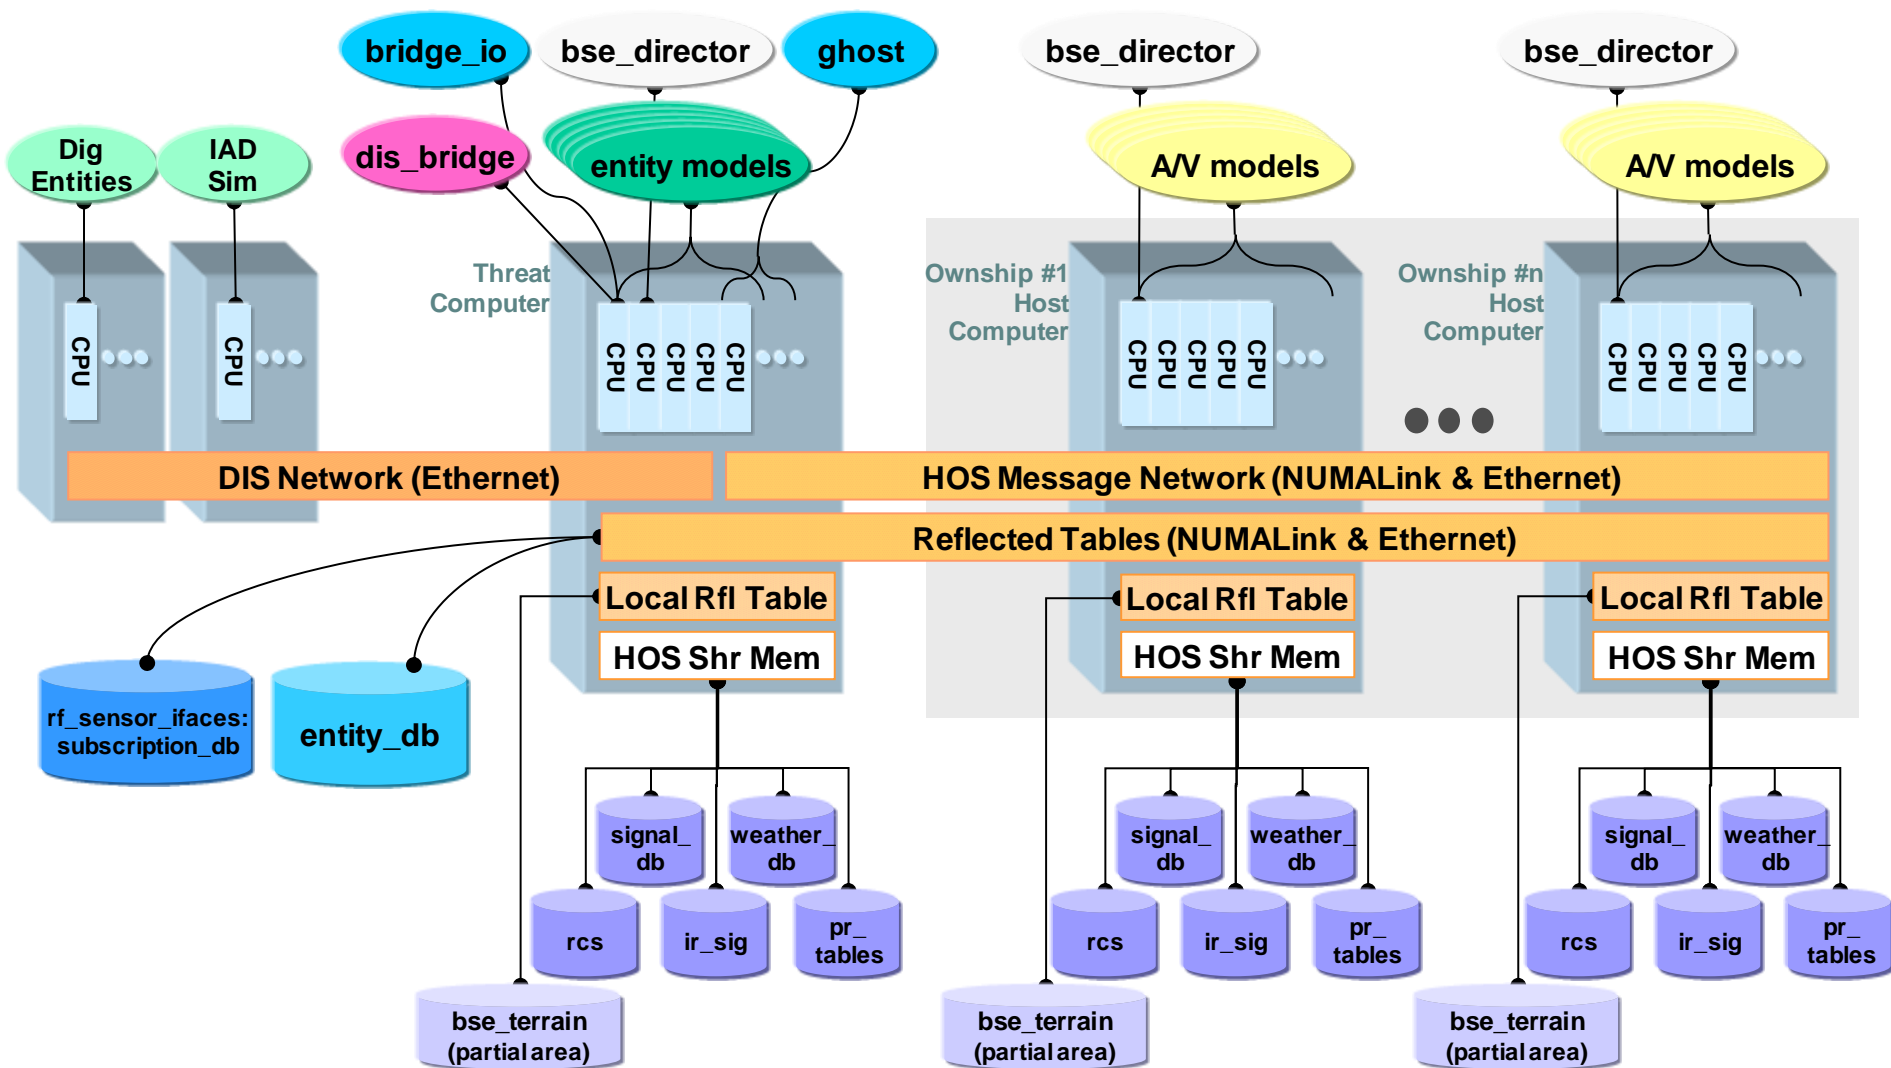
bridge_io
bse_director
ghost
bse_director
bse_director

Dig Entities
IAD Sim
dis_bridge
entity models
A/V models
A/V models

Threat Computer
Ownship #1 Host Computer
Ownship #n Host Computer

CPU
CPU
CPU CPU CPU CPU CPU
CPU CPU CPU CPU CPU
CPU CPU CPU CPU CPU

DIS Network (Ethernet)
HOS Message Network (NUMALink & Ethernet)
Reflected Tables (NUMALink & Ethernet)

Local Rfl Table
HOS Shr Mem
Local Rfl Table
HOS Shr Mem
Local Rfl Table
HOS Shr Mem

rf_sensor_ifaces: subscription_db
entity_db

signal_ db
weather_ db
rcs
ir_sig
pr_ tables
bse_terrain (partial area)

signal_ db
weather_ db
rcs
ir_sig
pr_ tables
bse_terrain (partial area)

signal_ db
weather_ db
rcs
ir_sig
pr_ tables
bse_terrain (partial area)